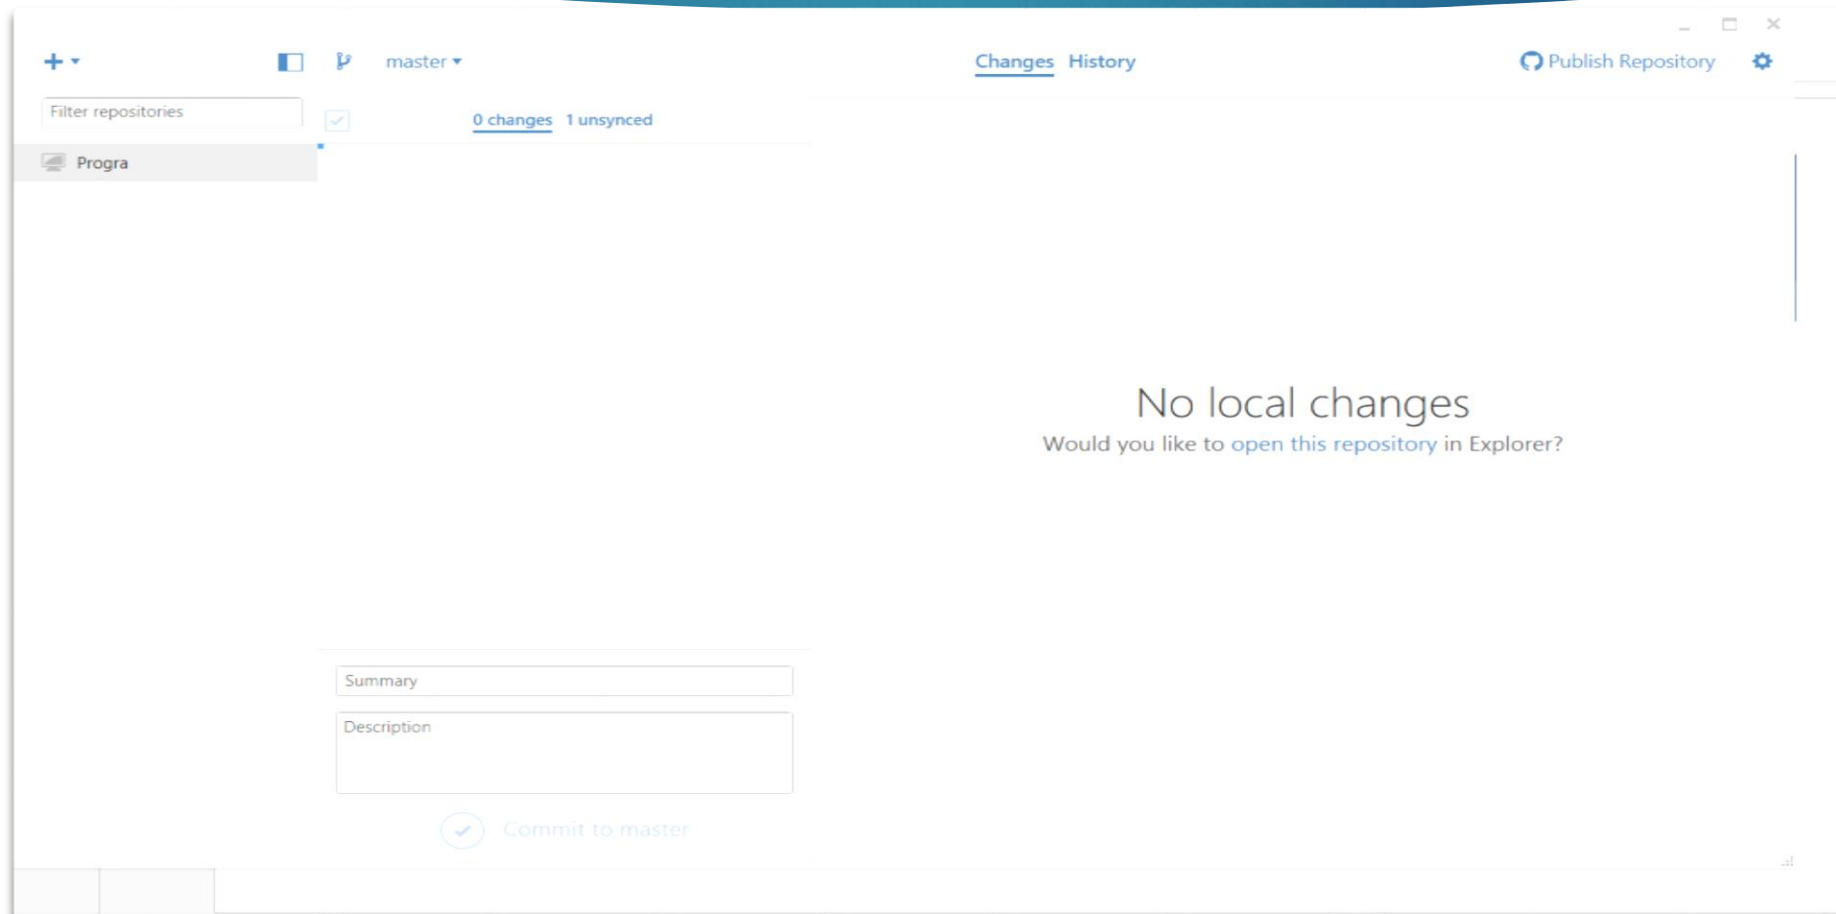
master

Changes History

Publish Repository

Filter repositories

0 changes 1 unsynced

Progra

No local changes
Would you like to open this repository in Explorer?

Summary

Description

Commit to master